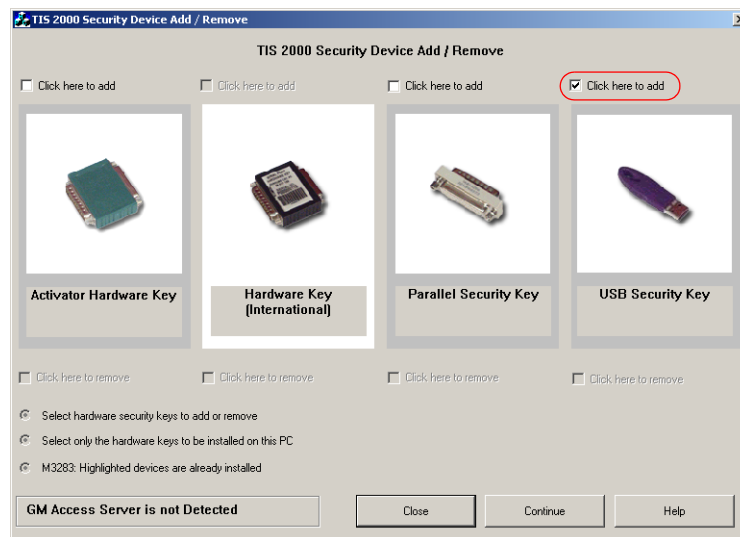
TIS 2000 Security Device Add / Remove

TIS 2000 Security Device Add / Remove

Click here to add
Click here to add
Click here to add
Click here to add

Activator Hardware Key
Hardware Key (International)
Parallel Security Key
USB Security Key

Click here to remove
Click here to remove
Click here to remove
Click here to remove

Select hardware security keys to add or remove
Select only the hardware keys to be installed on this PC
M3283: Highlighted devices are already installed

GM Access Server is not Detected
Close
Continue
Help